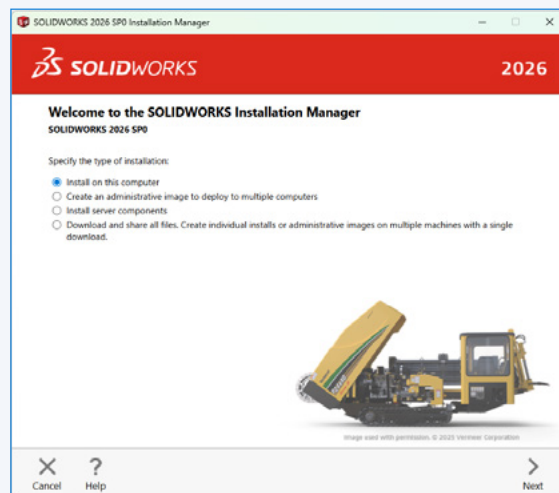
SOLIDWORKS 2026 SP0 Installation Manager

3S SOLIDWORKS

2026

Welcome to the SOLIDWORKS Installation Manager

SOLIDWORKS 2026 SP0

Specify the type of installation:

Install on this computer

Create an administrative image to deploy to multiple computers

Install server components

Download and share all files. Create individual installs or administrative images on multiple machines with a single download.

Image used with permission. © 2025 Vermeer Corporation

Cancel

Help

Next